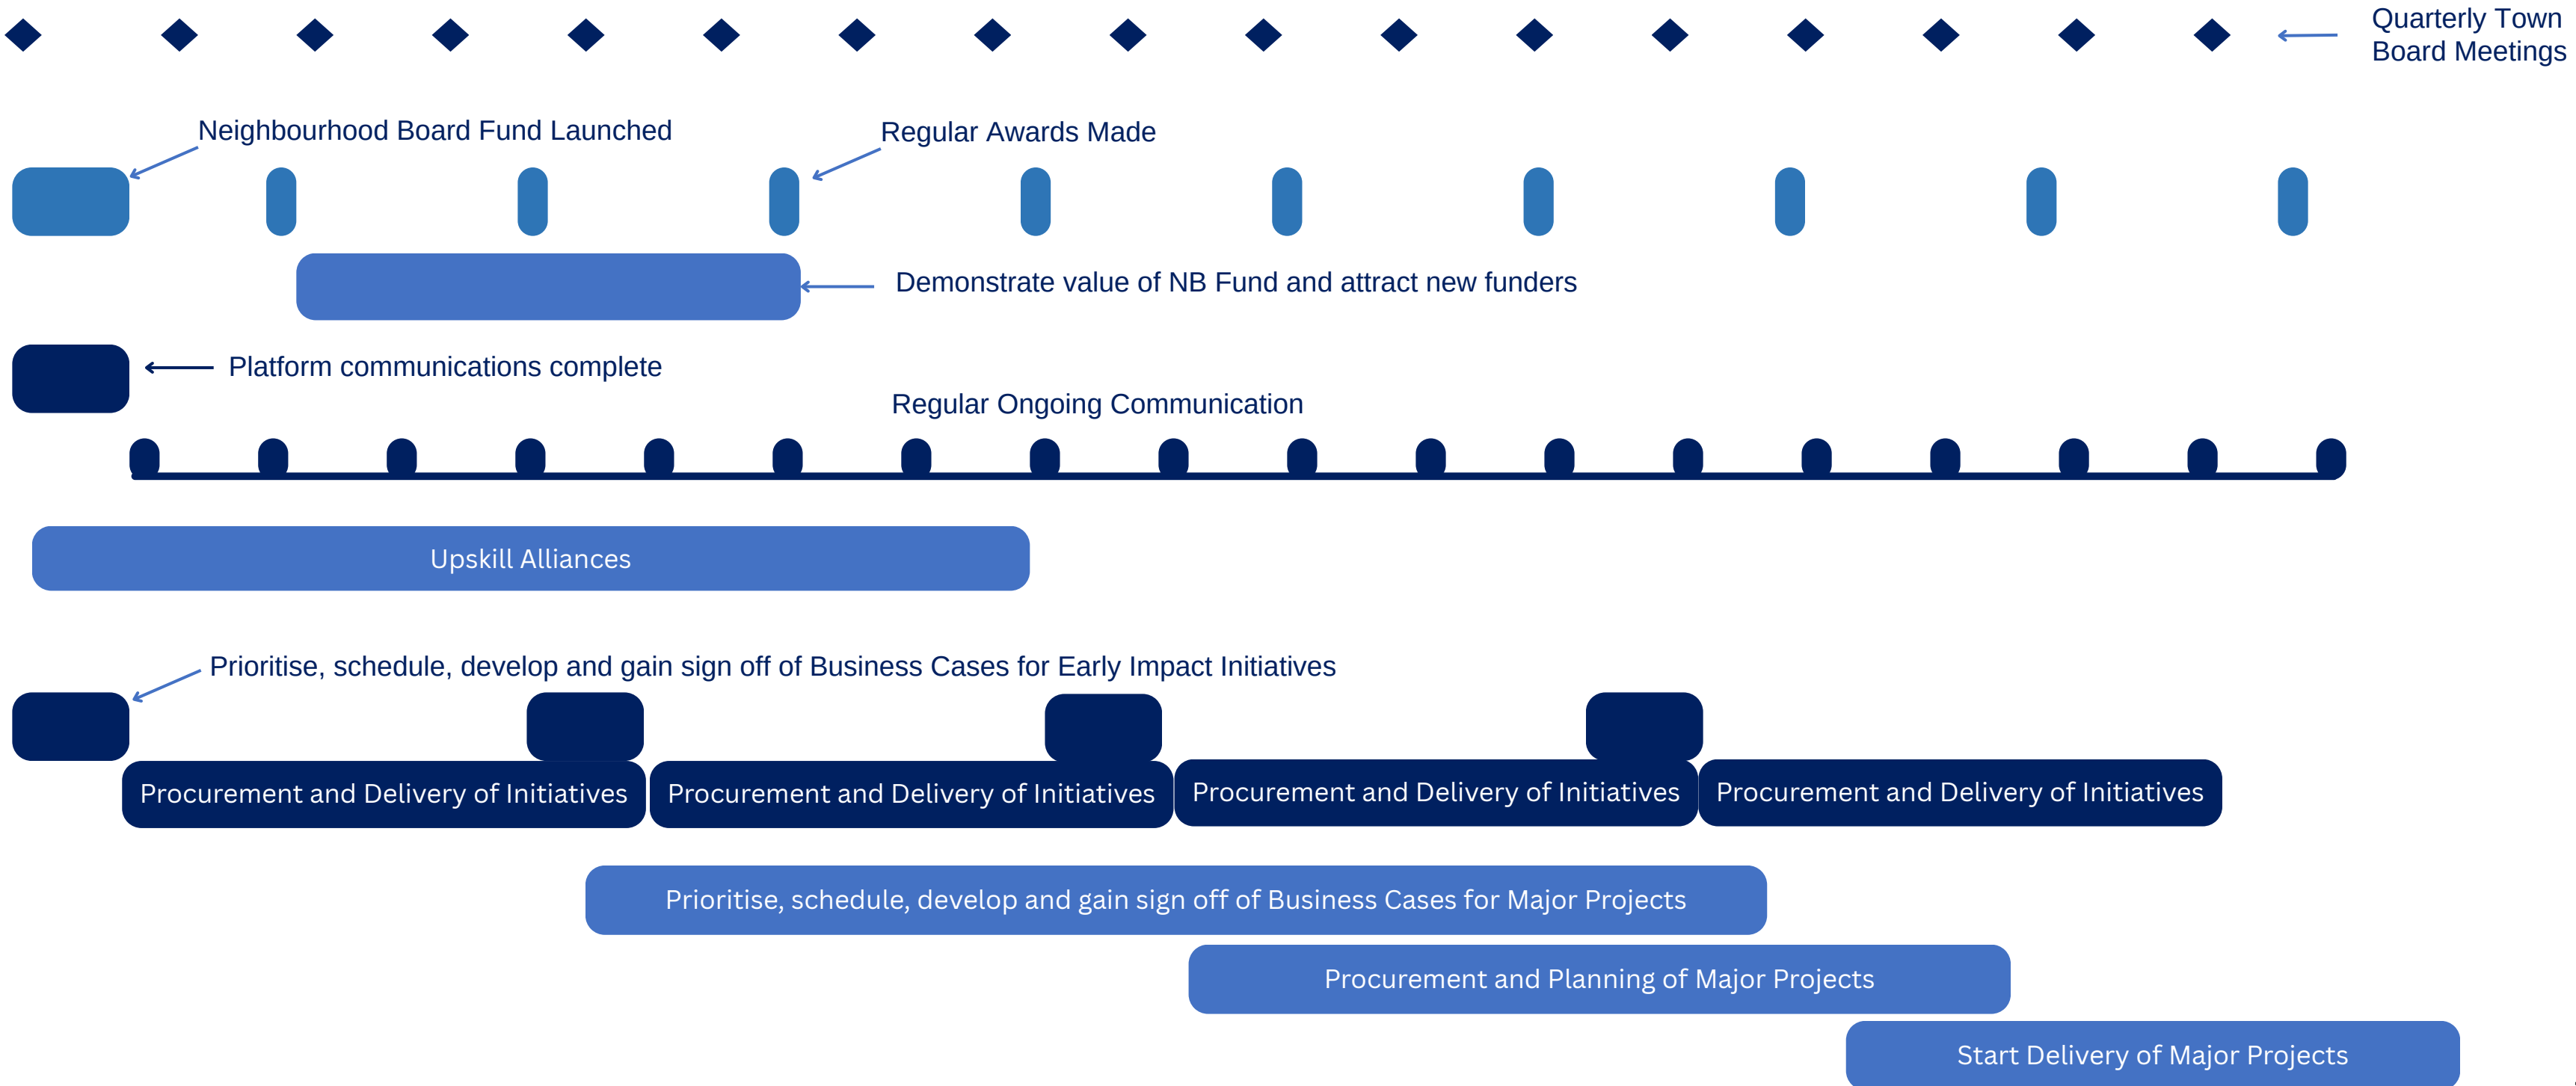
Quarterly Town Board Meetings

Neighbourhood Board Fund Launched

Regular Awards Made

Demonstrate value of NB Fund and attract new funders

Platform communications complete

Regular Ongoing Communication

Upskill Alliances

Prioritise, schedule, develop and gain sign off of Business Cases for Early Impact Initiatives

Procurement and Delivery of Initiatives

Procurement and Delivery of Initiatives

Procurement and Delivery of Initiatives

Procurement and Delivery of Initiatives

Prioritise, schedule, develop and gain sign off of Business Cases for Major Projects

Procurement and Planning of Major Projects

Start Delivery of Major Projects